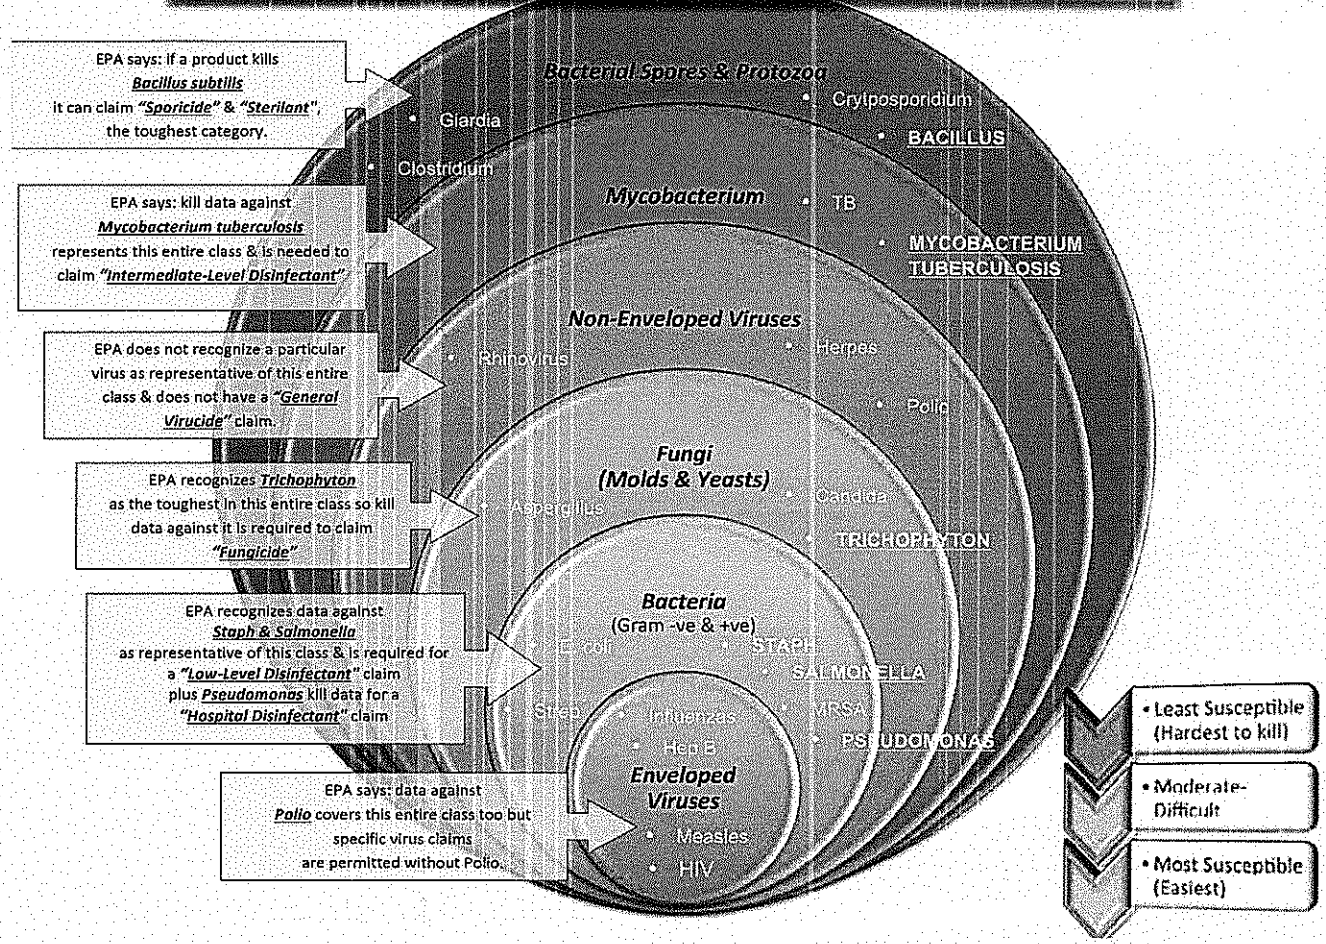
EPA says: if a product kills *Bacillus subtilis* it can claim *"Sporicide"* & *"Sterilant"*, the toughest category.

EPA says: kill data against *Mycobacterium tuberculosis* represents this entire class & is needed to claim *"Intermediate-Level Disinfectant"*

EPA does not recognize a particular virus as representative of this entire class & does not have a *"General Virucide"* claim.

EPA recognizes *Trichophyton* as the toughest in this entire class so kill data against it is required to claim *"Fungicide"*

EPA recognizes data against *Staph & Salmonella* as representative of this class & is required for a *"Low-Level Disinfectant"* claim plus *Pseudomonas* kill data for a *"Hospital Disinfectant"* claim

EPA says: data against *Polio* covers this entire class too but specific virus claims are permitted without Polio.

Bacterial Spores & Protozoa
• Giardia
• Crytposporidium
• BACILLUS
• Clostridium

Mycobacterium
• TB
• MYCOBACTERIUM TUBERCULOSIS

Non-Enveloped Viruses
• Rhinovirus
• Herpes
• Polio

Fungi (Molds & Yeasts)
• Aspergillus
• Candida
• TRICHOPHYTON

Bacteria (Gram -ve & +ve)
• E. coli
• STAPH
• SALMONELLA
• Strep
• MRSA
• PSEUDOMONAS

Enveloped Viruses
• Influenzas
• Hep B
• Measles
• HIV

• Least Susceptible (Hardest to kill)
• Moderate-Difficult
• Most Susceptible (Easiest)